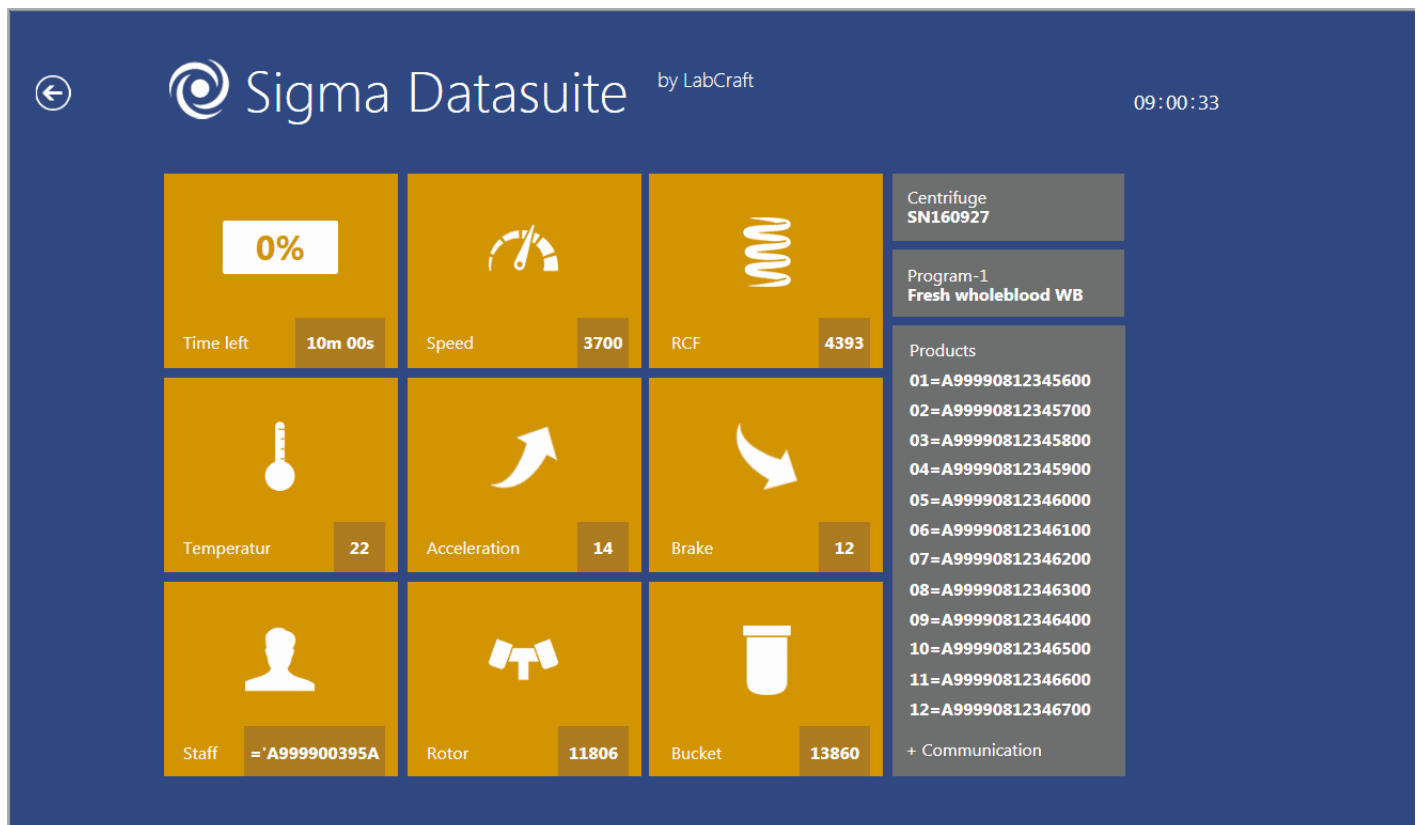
Sigma Datasuite by LabCraft

09:00:33

0%

Time left 10m 00s

Speed 3700

RCF 4393

Temperatur 22

Acceleration 14

Brake 12

Staff =*A999900395A

Rotor 11806

Bucket 13860

Centrifuge
SN160927

Program-1
Fresh wholeblood WB

Products
01=A99990812345600
02=A99990812345700
03=A99990812345800
04=A99990812345900
05=A99990812346000
06=A99990812346100
07=A99990812346200
08=A99990812346300
09=A99990812346400
10=A99990812346500
11=A99990812346600
12=A99990812346700

+ Communication